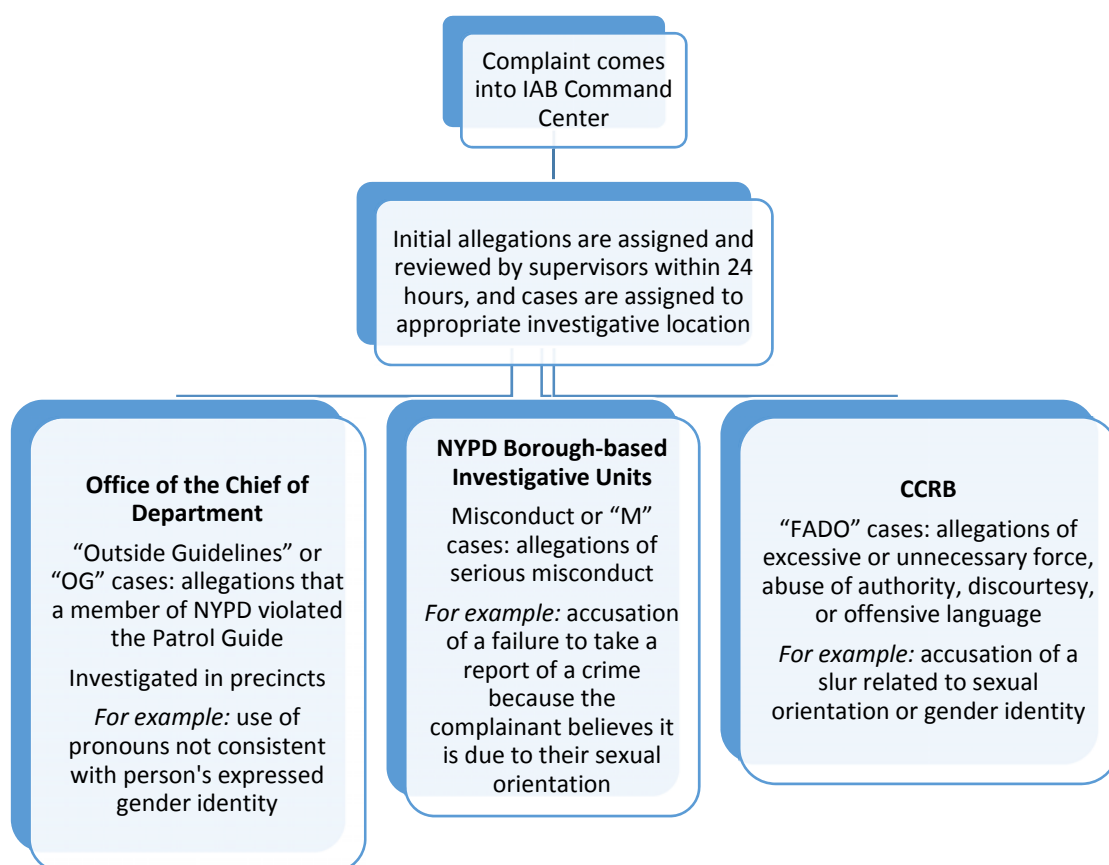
Complaint comes into IAB Command Center

Initial allegations are assigned and reviewed by supervisors within 24 hours, and cases are assigned to appropriate investigative location

**Office of the Chief of Department**

“Outside Guidelines” or “OG” cases: allegations that a member of NYPD violated the Patrol Guide

Investigated in precincts

*For example:* use of pronouns not consistent with person's expressed gender identity

**NYPD Borough-based Investigative Units**

Misconduct or “M” cases: allegations of serious misconduct

*For example:* accusation of a failure to take a report of a crime because the complainant believes it is due to their sexual orientation

**CCRB**

“FADO” cases: allegations of excessive or unnecessary force, abuse of authority, discourtesy, or offensive language

*For example:* accusation of a slur related to sexual orientation or gender identity